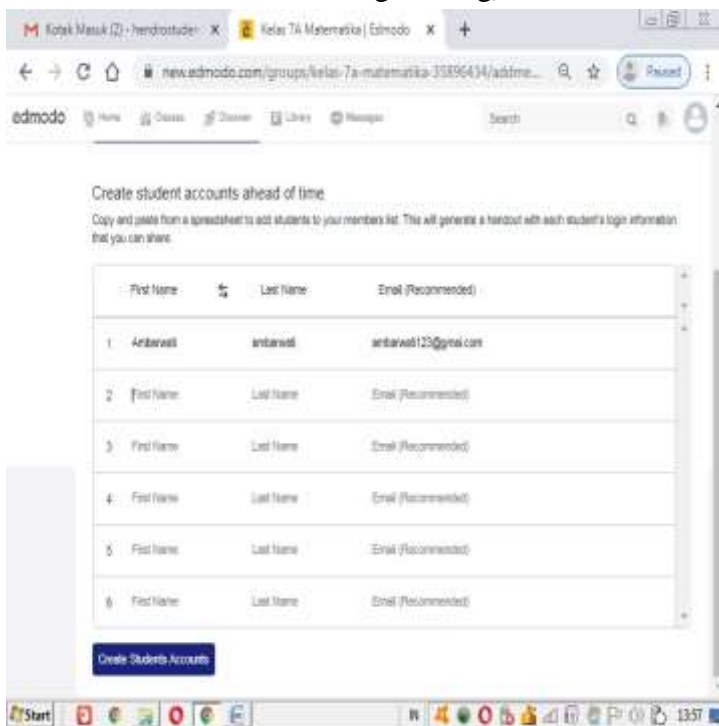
M Kotak Masuk (2) - hendrostudent × Kelas 7A Matematika | Edmodo × +

new.edmodo.com/groups/kelas-7a-matematika-35896434/addme...

Paused

edmodo Home Classes Discover Library Messages Search

Create student accounts ahead of time

Copy and paste from a spreadsheet to add students to your members list. This will generate a handout with each student's login information that you can share.

| | First Name | Last Name | Email (Recommended) |
|---|---|---|---|
| 1 | Anbarwati | anbarwati | anbarwati123@gmail.com |
| 2 | First Name | Last Name | Email (Recommended) |
| 3 | First Name | Last Name | Email (Recommended) |
| 4 | First Name | Last Name | Email (Recommended) |
| 5 | First Name | Last Name | Email (Recommended) |
| 6 | First Name | Last Name | Email (Recommended) |

Create Students Accounts

Start

13:57